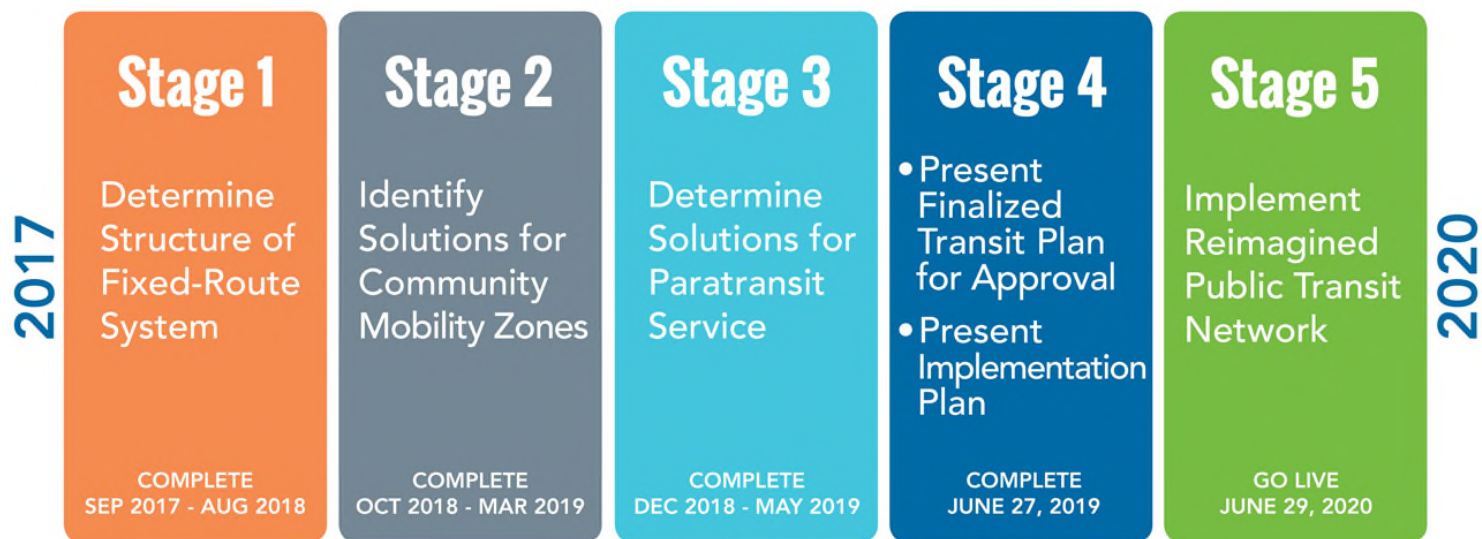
2017

Stage 1

Determine Structure of Fixed-Route System

COMPLETE
SEP 2017 - AUG 2018

Stage 2

Identify Solutions for Community Mobility Zones

COMPLETE
OCT 2018 - MAR 2019

Stage 3

Determine Solutions for Paratransit Service

COMPLETE
DEC 2018 - MAY 2019

Stage 4

• Present Finalized Transit Plan for Approval
• Present Implementation Plan

COMPLETE
JUNE 27, 2019

Stage 5

Implement Reimagined Public Transit Network

GO LIVE
JUNE 29, 2020

2020